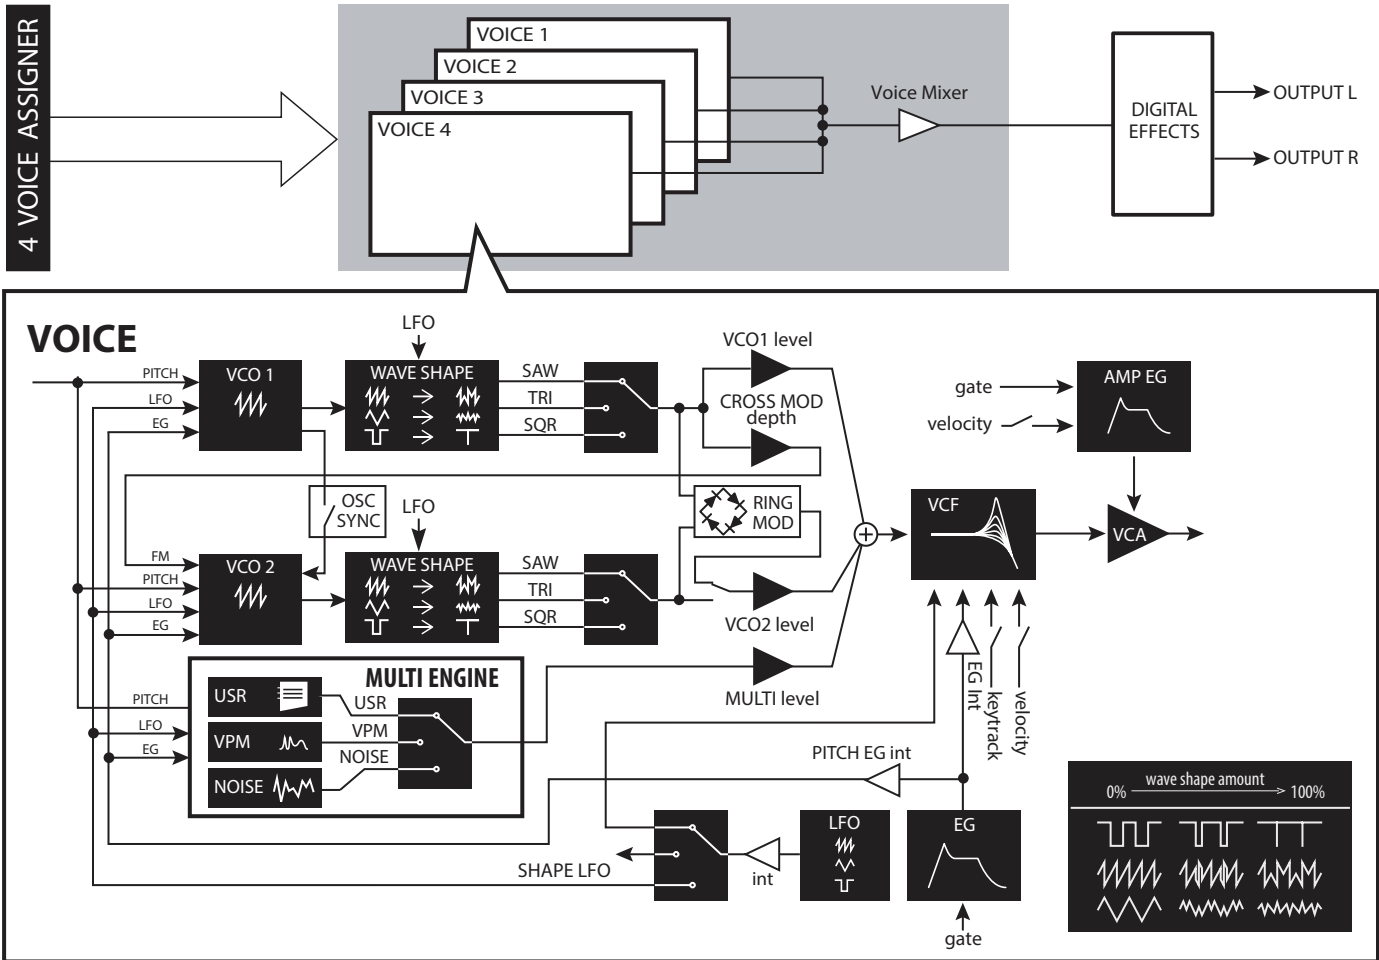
4 VOICE ASSIGNER

VOICE 1
VOICE 2
VOICE 3
VOICE 4

Voice Mixer

DIGITAL EFFECTS

OUTPUT L
OUTPUT R

VOICE

LFO

PITCH
LFO
EG
VCO 1

WAVE SHAPE

SAW
TRI
SQR

VCO1 level

CROSS MOD depth

gate
velocity
AMP EG

OSC SYNC

LFO

RING MOD

VCF

VCA

FM
PITCH
LFO
EG
VCO 2

WAVE SHAPE

SAW
TRI
SQR

VCO2 level

MULTI ENGINE

PITCH
LFO
EG

USR
VPM
NOISE

USR
VPM
NOISE

MULTI level

EG Int
keytrack
velocity

PITCH EG int

SHAPE LFO

int

LFO

EG

gate

wave shape amount
0%
100%